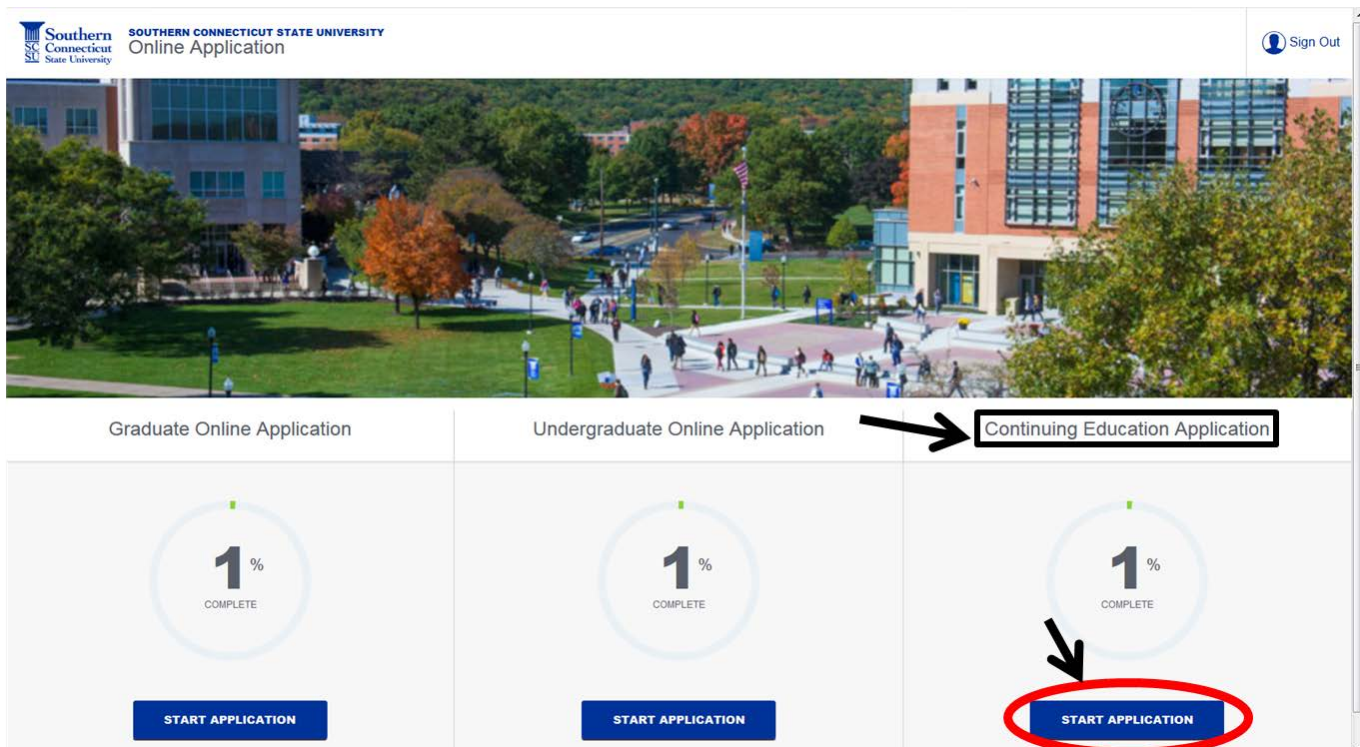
Southern Connecticut State University SCSU

SOUTHERN CONNECTICUT STATE UNIVERSITY
Online Application

Sign Out

Graduate Online Application

1 %
COMPLETE

START APPLICATION

Undergraduate Online Application

1 %
COMPLETE

START APPLICATION

Continuing Education Application

1 %
COMPLETE

START APPLICATION